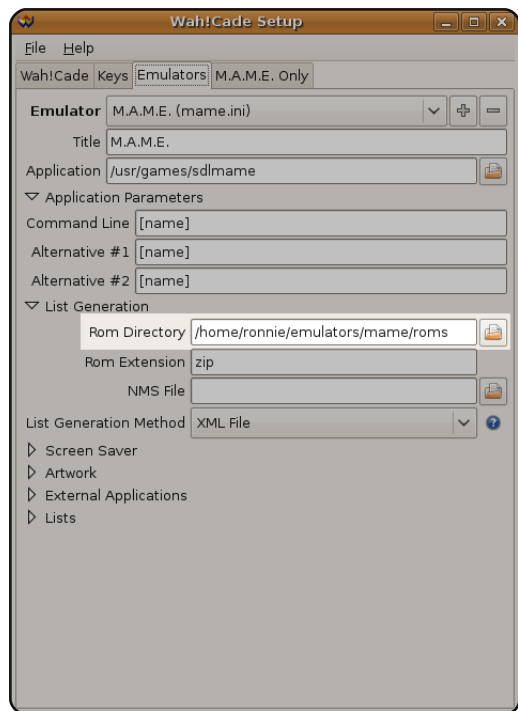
Wah!Cade Setup

File Help

Wah!Cade | Keys | Emulators | M.A.M.E. Only

Emulator M.A.M.E. (mame.ini)

Title M.A.M.E.

Application /usr/games/sdlmame

Application Parameters

Command Line [name]

Alternative #1 [name]

Alternative #2 [name]

List Generation

Rom Directory /home/ronnie/emulators/mame/roms

Rom Extension zip

NMS File

List Generation Method XML File

Screen Saver

Artwork

External Applications

Lists